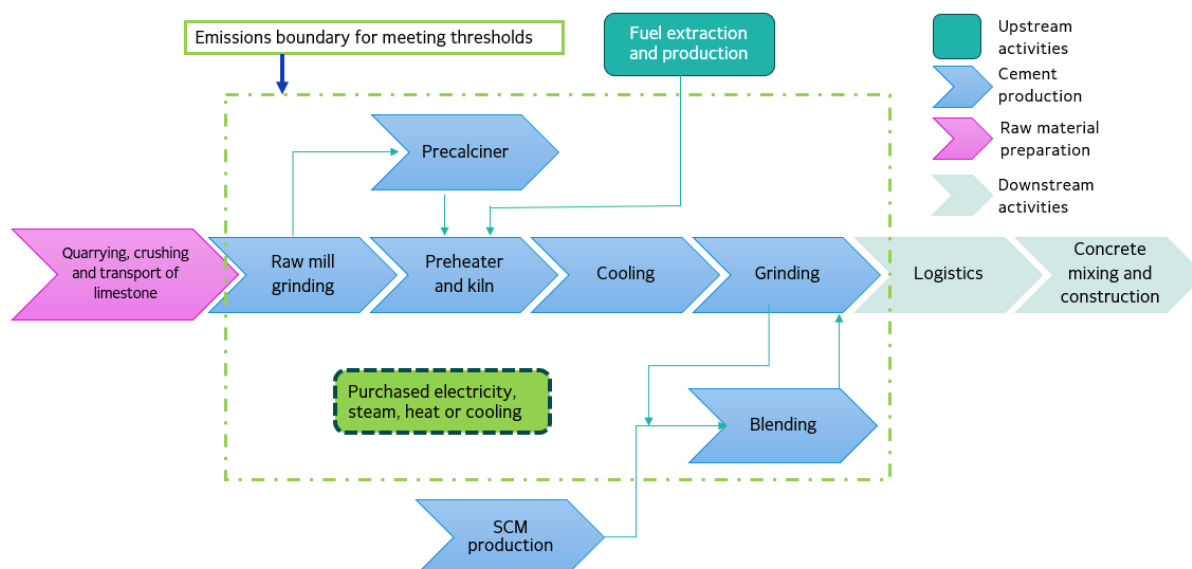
Emissions boundary for meeting thresholds

Fuel extraction and production

Upstream activities

Cement production

Raw material preparation

Downstream activities

Precalciner

Quarrying, crushing and transport of limestone

Raw mill grinding

Preheater and kiln

Cooling

Grinding

Logistics

Concrete mixing and construction

Purchased electricity, steam, heat or cooling

Blending

SCM production